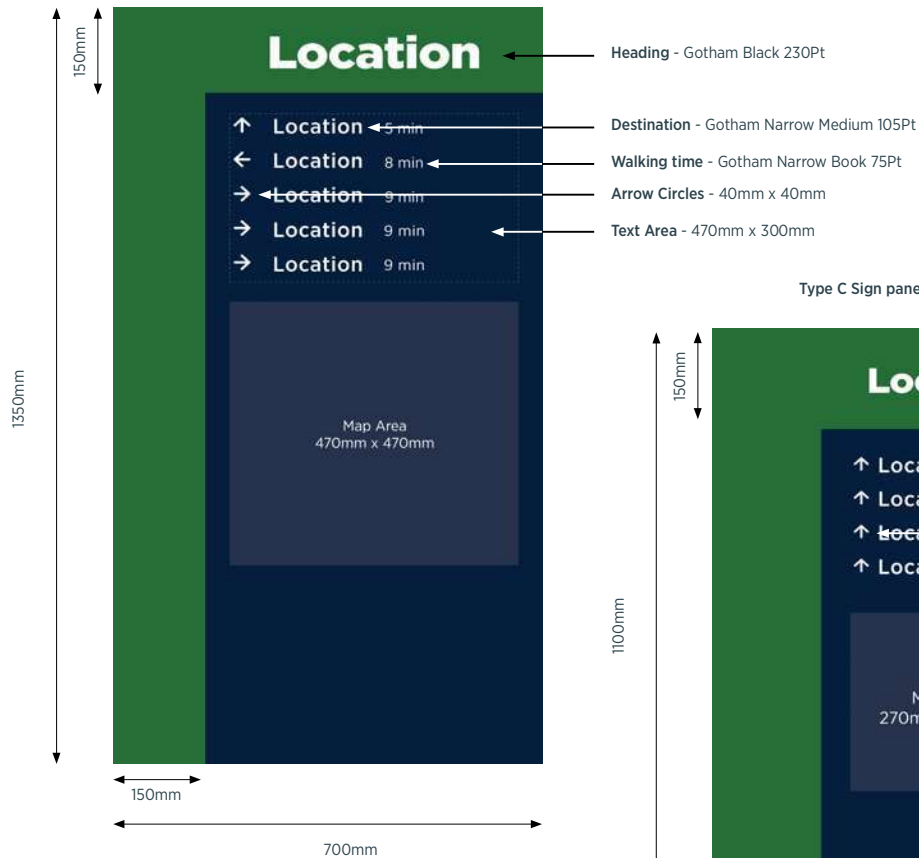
150mm

1350mm

Location

↑ Location 5 min
← Location 8 min
→ Location 9 min
→ Location 9 min
→ Location 9 min

Map Area
470mm x 470mm

150mm

700mm

Heading - Gotham Black 230Pt

Destination - Gotham Narrow Medium 105Pt

Walking time - Gotham Narrow Book 75Pt

Arrow Circles - 40mm x 40mm

Text Area - 470mm x 300mm

Type C Sign pane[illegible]

150mm

1100mm

Loc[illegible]

↑ Loca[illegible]
↑ Loca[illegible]
↑ Loca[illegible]
↑ Loca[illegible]

M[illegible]
270m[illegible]